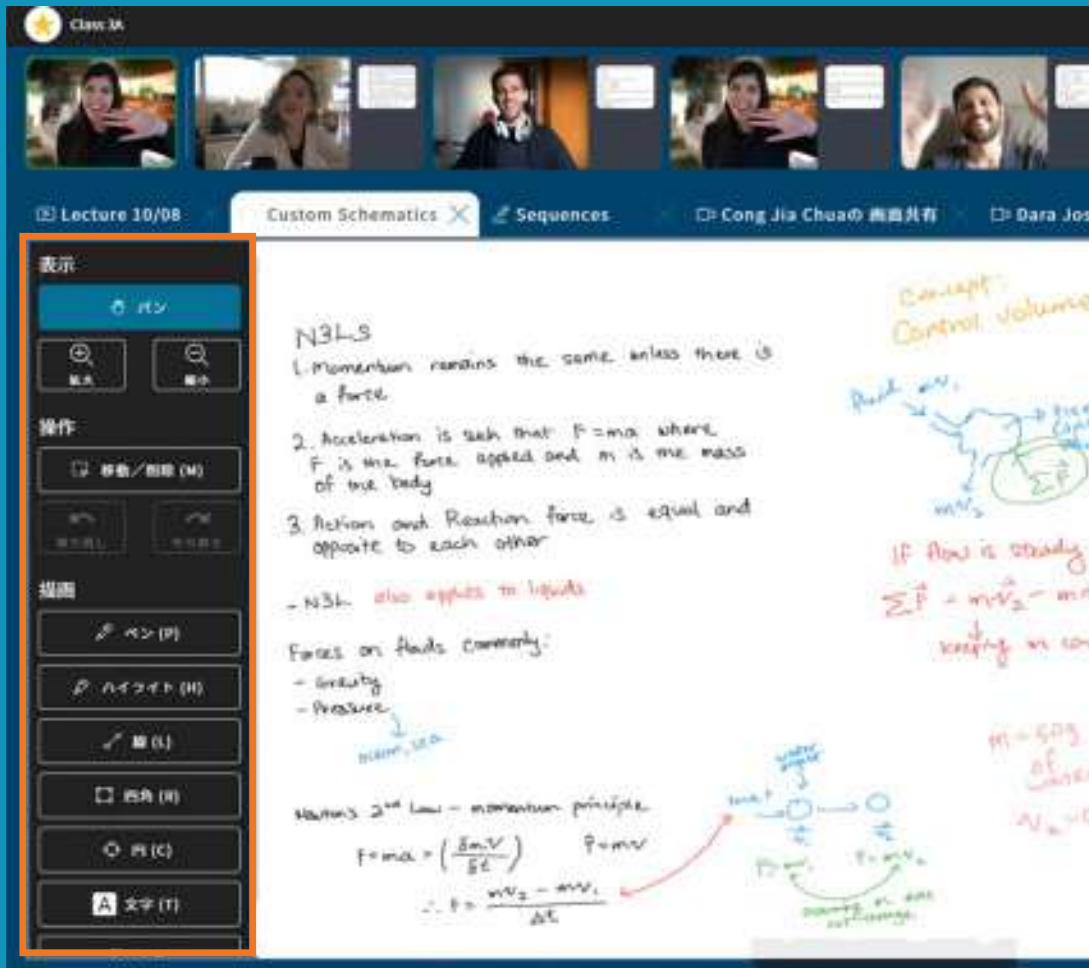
Class 3A

Lecture 10/08
Custom Schematics
Sequences
Cong Jia Chuaの画面共有
Dara Jos

表示
パン
拡大
縮小
操作
移動／削除 (M)
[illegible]
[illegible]
描画
ペン (P)
ハイライト (H)
線 (L)
四角 (R)
円 (C)
文字 (T)

N3LS
1. Momentum remains the same unless there is a force
2. Acceleration is such that F = ma where F is the force applied and m is the mass of the body
3. Action and Reaction force is equal and opposite to each other

- N3L also applies to liquids

Forces on fluids commonly:
- Gravity
- Pressure
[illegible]

Newton's 2nd Law - momentum principle
$F = ma = \left(\frac{\delta m.V}{\delta t}\right)$   $P = mV$
$\therefore F = \frac{mV_2 - mV_1}{\Delta t}$

Concept:
Control volume

fluid $mV_1$
$mV_2$
$\Sigma \vec{F}$

If flow is steady
$\Sigma \vec{F} = m\vec{V_2} - m$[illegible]
keeping in co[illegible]

water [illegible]
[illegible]
$P = mV_1$
$P = mV_2$
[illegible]

$m = 50g$
of
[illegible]
$V_1 = V$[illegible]